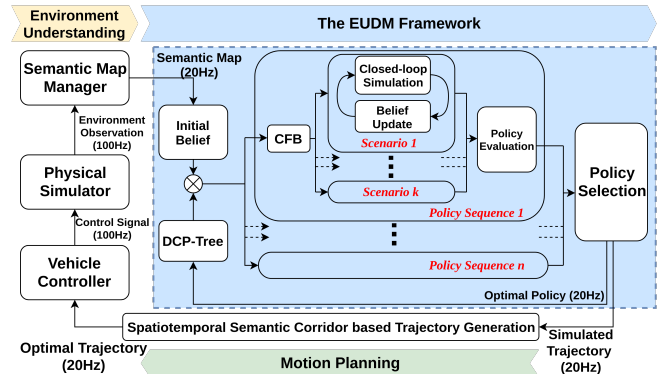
Environment Understanding

The EUDM Framework

Semantic Map Manager

Semantic Map (20Hz)

Environment Observation (100Hz)

Physical Simulator

Control Signal (100Hz)

Vehicle Controller

Initial Belief

DCP-Tree

CFB

Closed-loop Simulation

Belief Update

Scenario 1

Scenario k

Policy Evaluation

Policy Sequence 1

Policy Sequence n

Policy Selection

Optimal Policy (20Hz)

Spatiotemporal Semantic Corridor based Trajectory Generation

Optimal Trajectory (20Hz)

Motion Planning

Simulated Trajectory (20Hz)